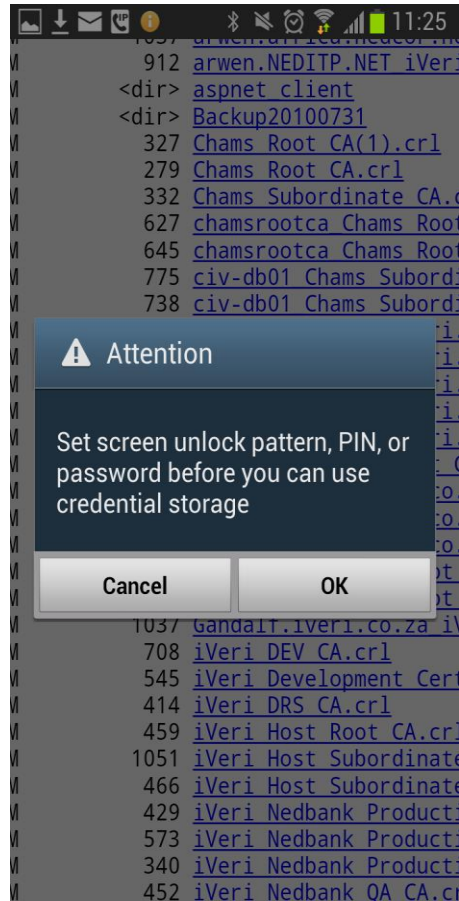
11:25

M 912 arwen.NEDITP.NET iVeri
M <dir> aspnet_client
M <dir> Backup20100731
M 327 Chams Root CA(1).crl
M 279 Chams Root CA.crl
M 332 Chams Subordinate CA.c
M 627 chamsrootca Chams Root
M 645 chamsrootca Chams Root
M 775 civ-db01 Chams Subordi
M 738 civ-db01 Chams Subordi

Attention

Set screen unlock pattern, PIN, or password before you can use credential storage

Cancel OK

M 1037 Gandalf.iveri.co.za iV
M 708 iVeri DEV CA.crl
M 545 iVeri Development Cert
M 414 iVeri DRS CA.crl
M 459 iVeri Host Root CA.crl
M 1051 iVeri Host Subordinate
M 466 iVeri Host Subordinate
M 429 iVeri Nedbank Producti
M 573 iVeri Nedbank Producti
M 340 iVeri Nedbank Producti
M 452 iVeri Nedbank QA CA.cr